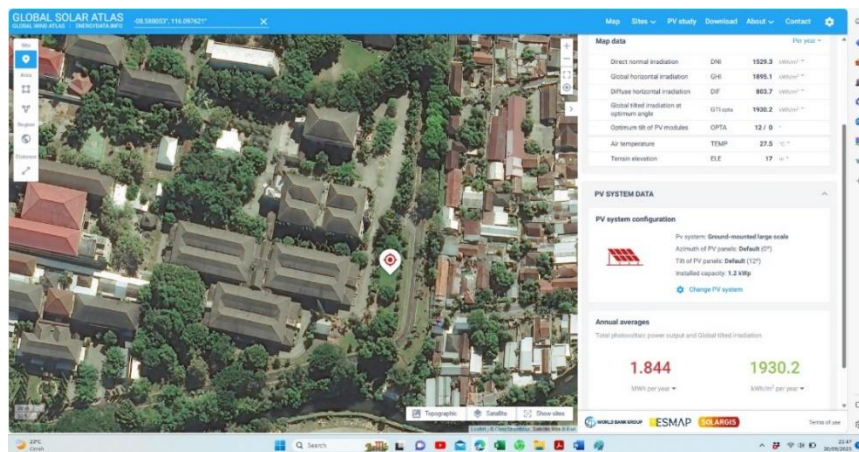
GLOBAL SOLAR ATLAS
GLOBAL WIND ATLAS · ENERGYDATA.INFO

-08.588053°, 116.097621°

Map Sites PV study Download About Contact

Site
Area
Region
Distance

Map data
Per year

| | | | |
|---|---|---|---|
| Direct normal irradiation | DNI | 1529.3 | kWh/m² |
| Global horizontal irradiation | GHI | 1895.1 | kWh/m² |
| Diffuse horizontal irradiation | DIF | 803.7 | kWh/m² |
| Global tilted irradiation at optimum angle | GTI opta | 1930.2 | kWh/m² |
| Optimum tilt of PV modules | OPTA | 12 / 0 | ° |
| Air temperature | TEMP | 27.5 | °C |
| Terrain elevation | ELE | 17 | m |

PV SYSTEM DATA

PV system configuration

PV system: Ground-mounted large scale
Azimuth of PV panels: Default (0°)
Tilt of PV panels: Default (12°)
Installed capacity: 1.2 kWp

Change PV system

Annual averages
Total photovoltaic power output and Global tilted irradiation

1.844
MWh per year

1930.2
kWh/m² per year

Topographic Satellite Show sites

WORLD BANK GROUP ESMAP SOLARGIS

Terms of use

23°C
Cerah

Search

22:47
30/09/2025